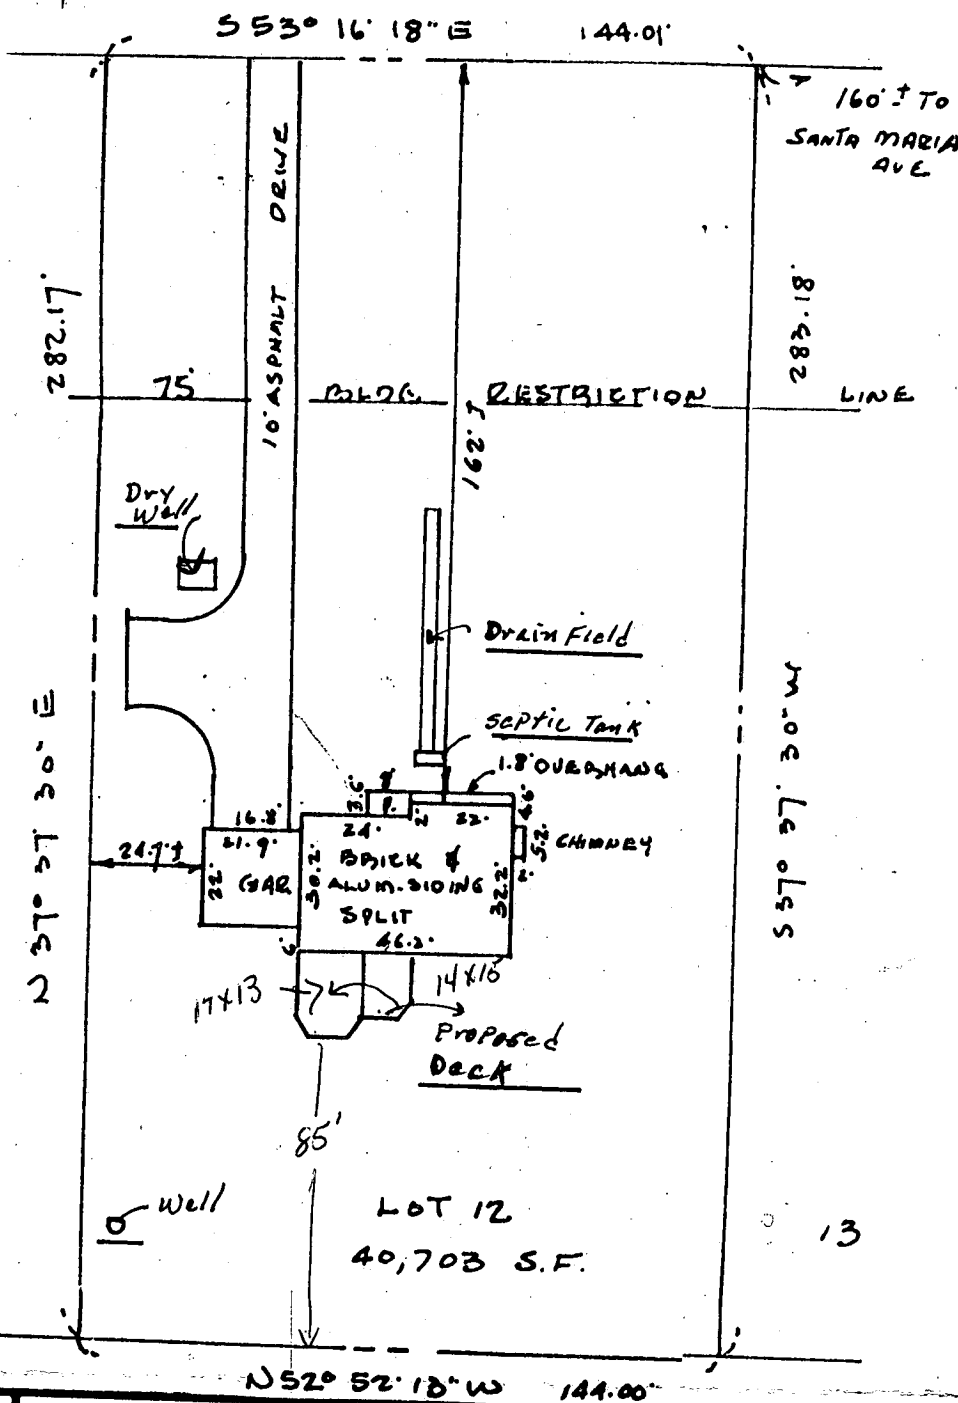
S 53° 16' 18" E 144.01'

160' ± To SANTA MARIA AVE

10' ASPHALT DRIVE

282.17'

283.18'

75' BLDG. RESTRICTION LINE

162' ±

Dry Well

Drain Field

Septic Tank

1.8' OVERHANG

N 37° 57' 30" E

S 37° 57' 30" W

24.9' ±

16.8'

21.9'

22'

GAR

9'

3.6'

9'

24'

4'

22'

4.6'

5.2'

2'

CHIMNEY

30.2'

BRICK & ALUM. SIDING SPLIT

32.2'

46.2'

6'

17x13

14x16

Proposed Deck

85'

Well

LOT 12

40,703 S.F.

2

13

N 52° 52' 18" W 144.00'